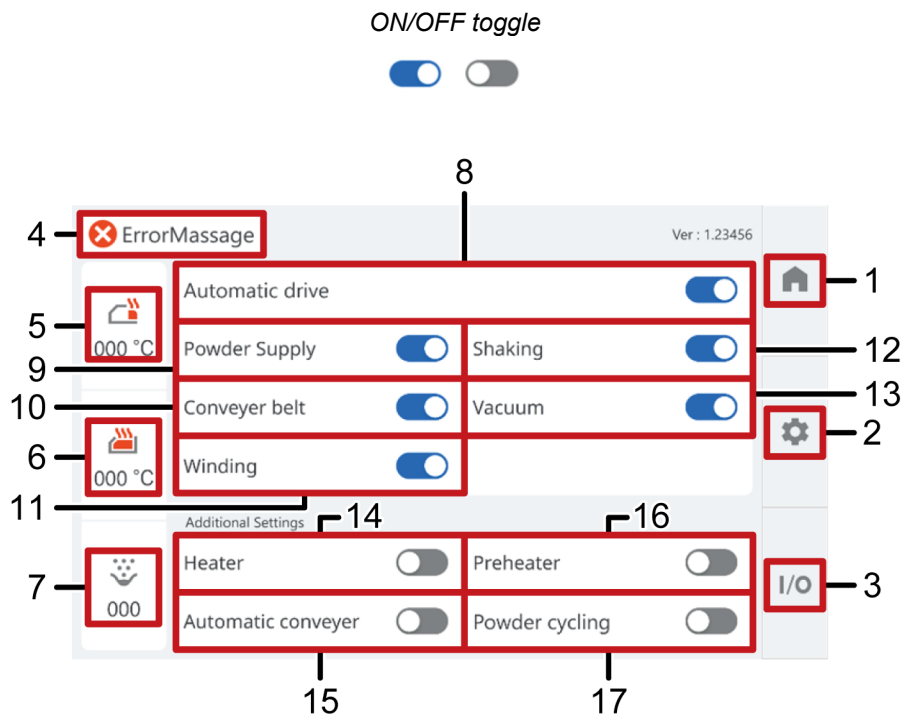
ON/OFF toggle

8

4 ErrorMassage

Ver : 1.23456

1

Automatic drive

5

000 °C

Powder Supply

Shaking

12

9

13

10

Conveyer belt

Vacuum

2

6

000 °C

Winding

11

Additional Settings

14

16

7

000

Heater

Preheater

I/O

3

Automatic conveyer

Powder cycling

15

17